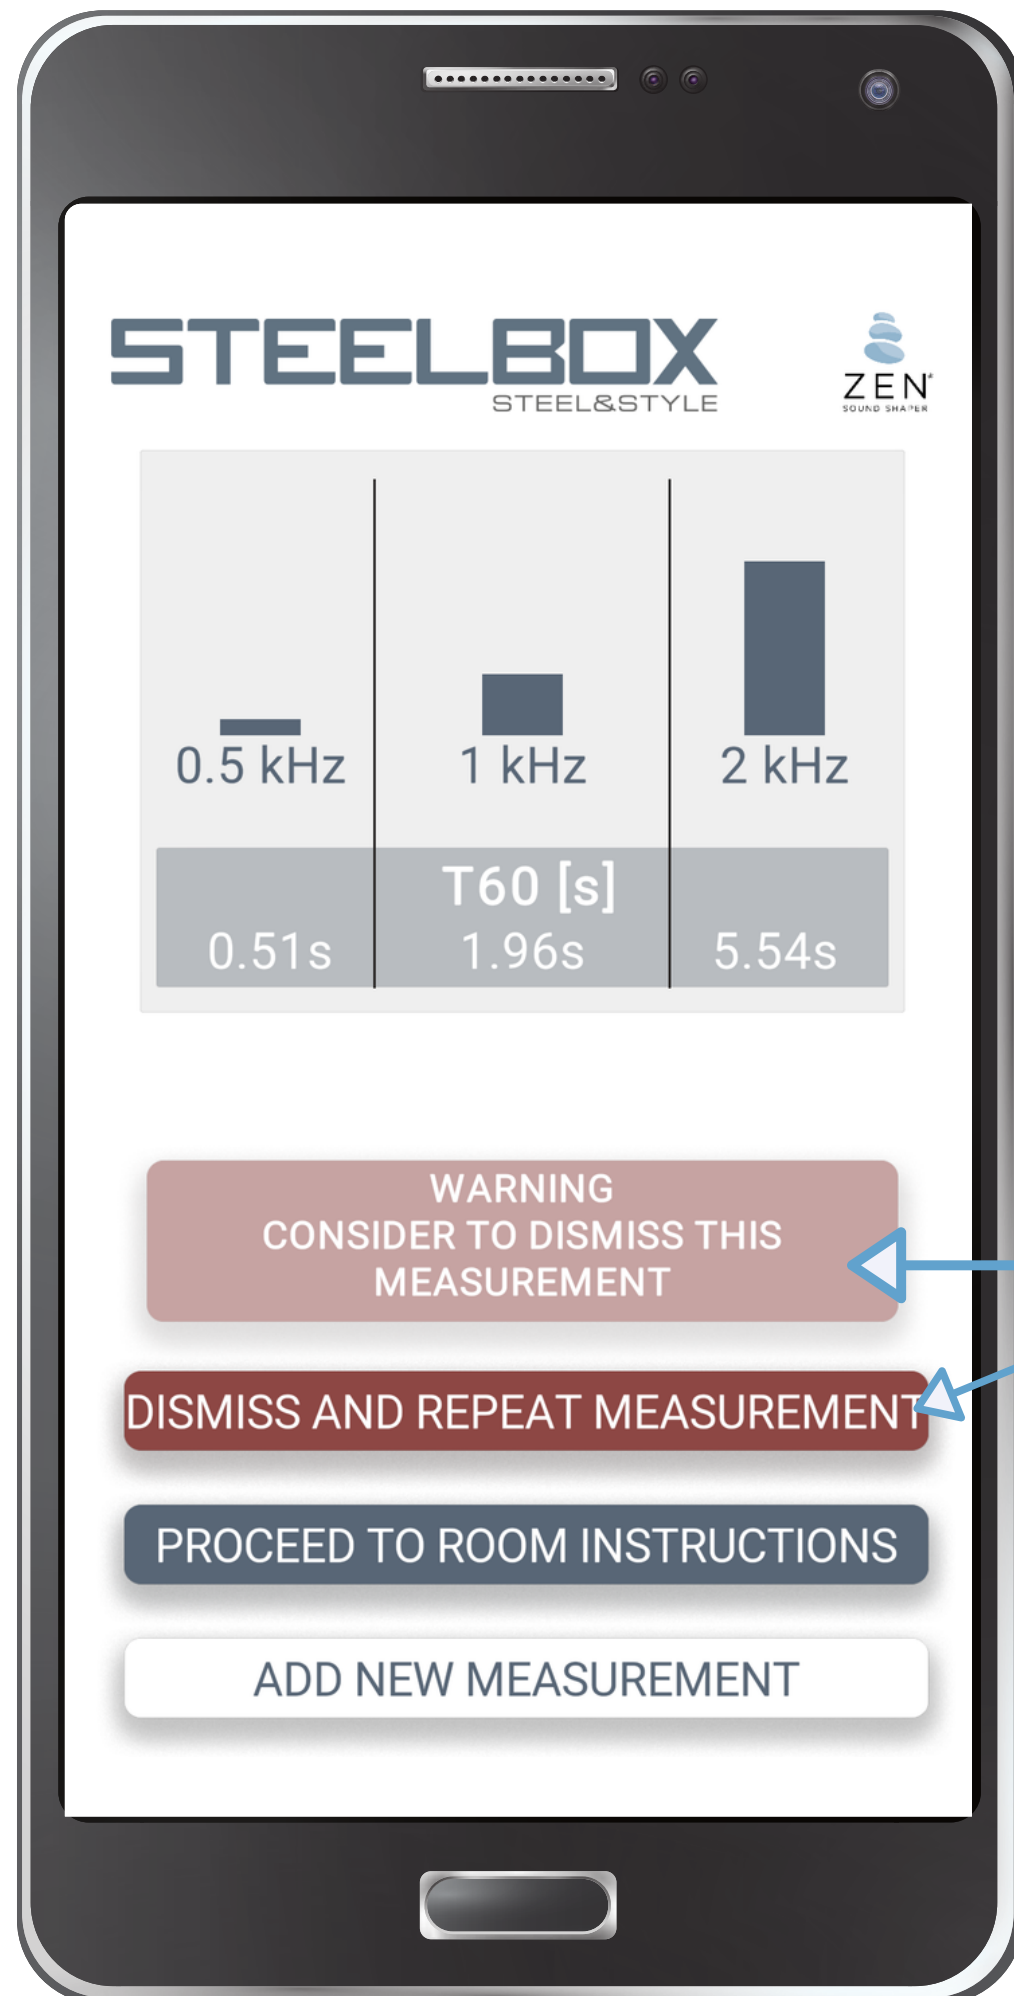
STEELBOX
STEEL&STYLE

ZEN
SOUND SHAPER

0.5 kHz

1 kHz

2 kHz

T60 [s]

0.51s

1.96s

5.54s

WARNING
CONSIDER TO DISMISS THIS MEASUREMENT

DISMISS AND REPEAT MEASUREMENT

PROCEED TO ROOM INSTRUCTIONS

ADD NEW MEASUREMENT